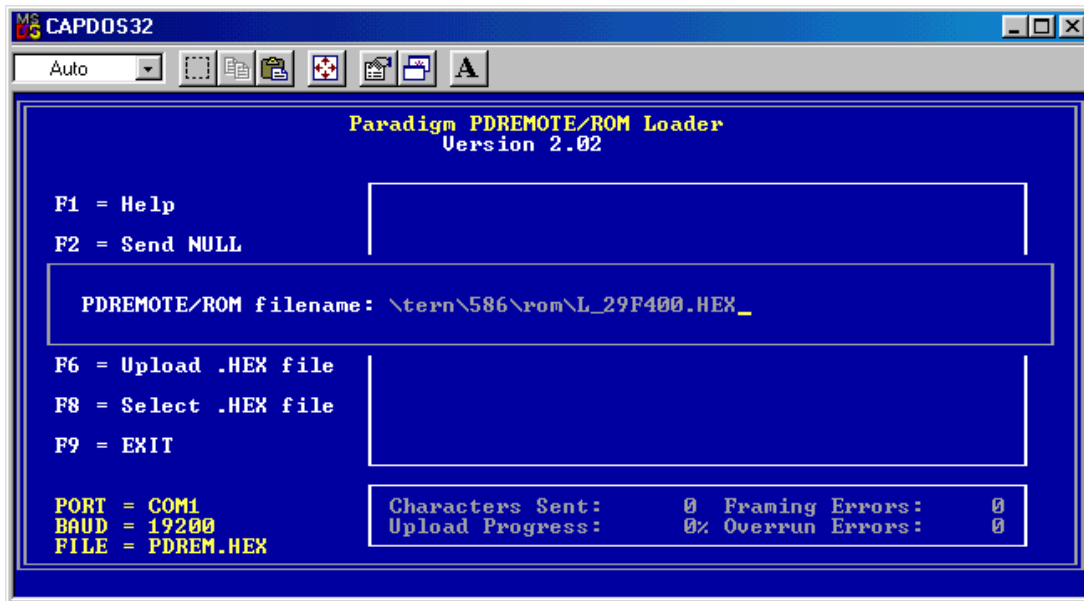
CAPDOS32

Auto

A

Paradigm PDREMOTE/ROM Loader
Version 2.02

F1 = Help

F2 = Send NULL

PDREMOTE/ROM filename: \tern\586\rom\L_29F400.HEX_

F6 = Upload .HEX file

F8 = Select .HEX file

F9 = EXIT

PORT = COM1
BAUD = 19200
FILE = PDREM.HEX

Characters Sent: 0 Framing Errors: 0
Upload Progress: 0% Overrun Errors: 0